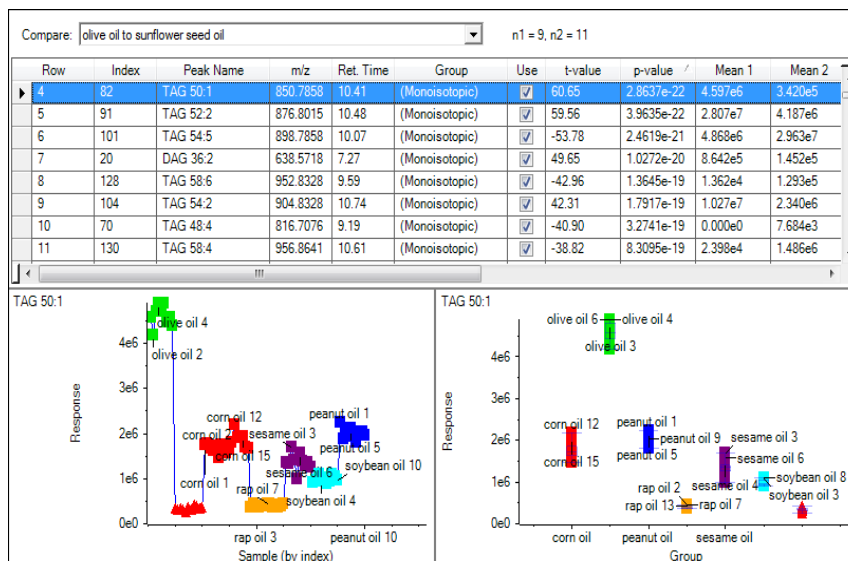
Compare: olive oil to sunflower seed oil

n1 = 9, n2 = 11

| Row | Index | Peak Name | m/z | Ret. Time | Group | Use | t-value | p-value | Mean 1 | Mean 2 |
|---|---|---|---|---|---|---|---|---|---|---|
| 4 | 82 | TAG 50:1 | 850.7858 | 10.41 | (Monoisotopic) | ☑ | 60.65 | 2.8637e-22 | 4.597e6 | 3.420e5 |
| 5 | 91 | TAG 52:2 | 876.8015 | 10.48 | (Monoisotopic) | ☑ | 59.56 | 3.9635e-22 | 2.807e7 | 4.187e6 |
| 6 | 101 | TAG 54:5 | 898.7858 | 10.07 | (Monoisotopic) | ☑ | -53.78 | 2.4619e-21 | 4.868e6 | 2.963e7 |
| 7 | 20 | DAG 36:2 | 638.5718 | 7.27 | (Monoisotopic) | ☑ | 49.65 | 1.0272e-20 | 8.642e5 | 1.452e5 |
| 8 | 128 | TAG 58:6 | 952.8328 | 9.59 | (Monoisotopic) | ☑ | -42.96 | 1.3645e-19 | 1.362e4 | 1.293e5 |
| 9 | 104 | TAG 54:2 | 904.8328 | 10.74 | (Monoisotopic) | ☑ | 42.31 | 1.7917e-19 | 1.027e7 | 2.340e6 |
| 10 | 70 | TAG 48:4 | 816.7076 | 9.19 | (Monoisotopic) | ☑ | -40.90 | 3.2741e-19 | 0.000e0 | 7.684e3 |
| 11 | 130 | TAG 58:4 | 956.8641 | 10.61 | (Monoisotopic) | ☑ | -38.82 | 8.3095e-19 | 2.398e4 | 1.486e6 |

TAG 50:1

olive oil 4
olive oil 2
4e6
3e6
2e6
1e6
0e0
Response
corn oil 12
corn oil 27
corn oil 15
sesame oil 3
peanut oil 1
peanut oil 5
soybean oil 10
sesame oil 6
corn oil 1
rap oil 7
soybean oil 4
rap oil 3
peanut oil 10
Sample (by index)

TAG 50:1

olive oil 6
olive oil 4
olive oil 3
4e6
3e6
2e6
1e6
0e0
Response
corn oil 12
corn oil 15
peanut oil 1
peanut oil 9
peanut oil 5
sesame oil 3
sesame oil 6
sesame oil 4
soybean oil 8
soybean oil 3
rap oil 2
rap oil 13
rap oil 7
corn oil
peanut oil
sesame oil
Group